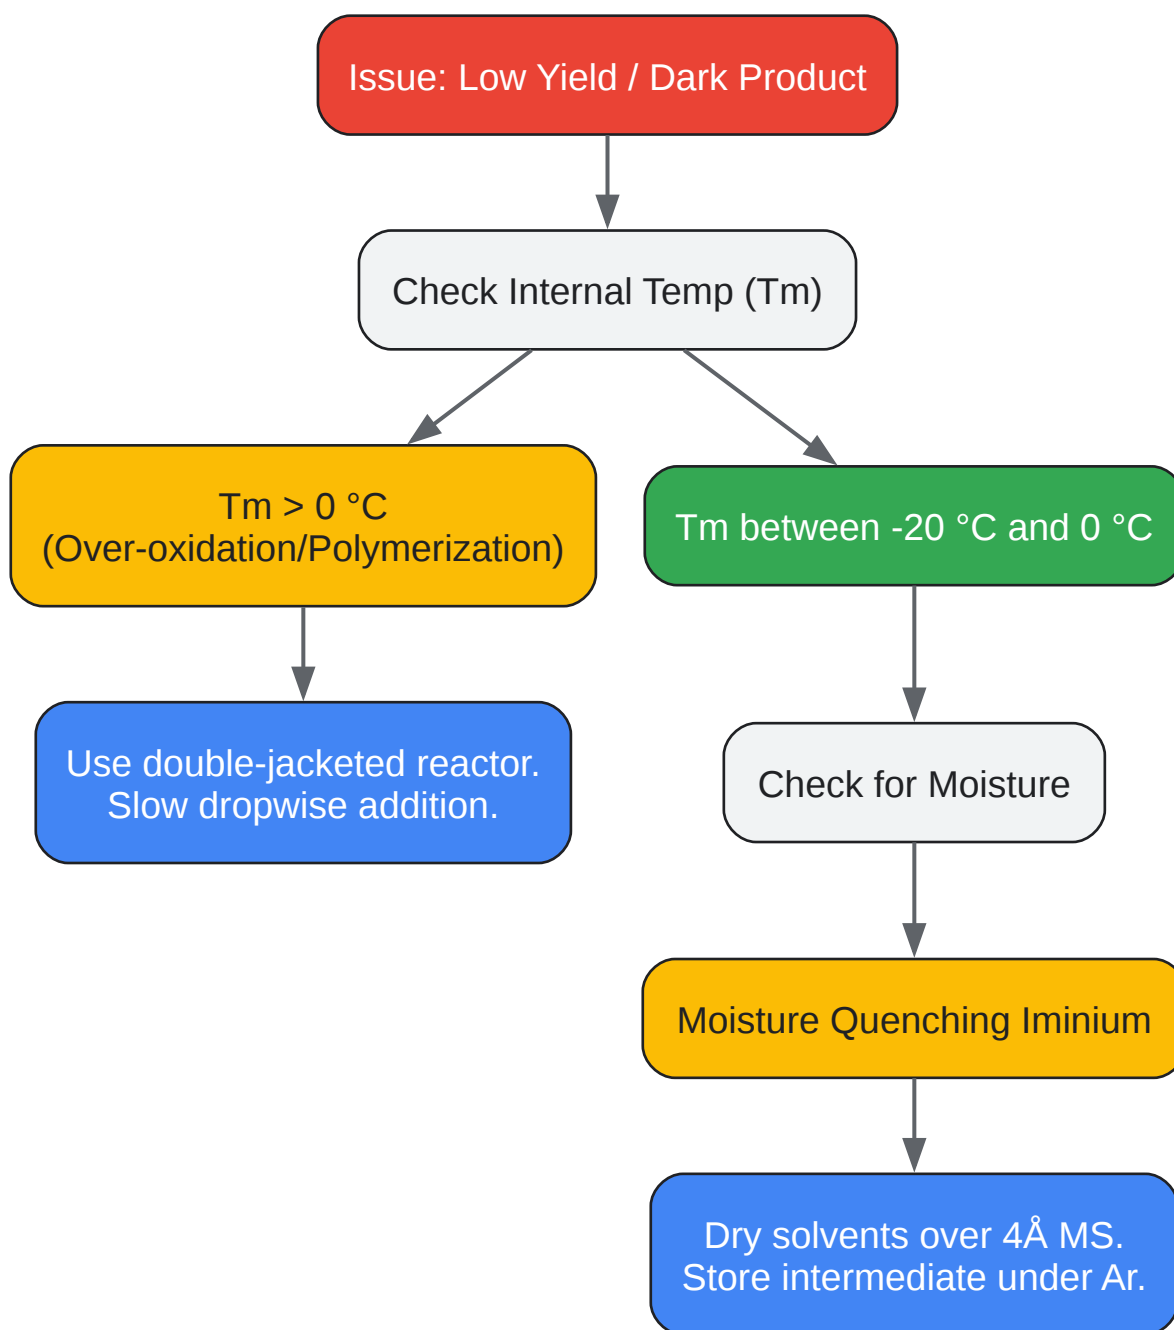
Issue: Low Yield / Dark Product

Check Internal Temp (Tm)

Tm > 0 °C
(Over-oxidation/Polymerization)

Use double-jacketed reactor.
Slow dropwise addition.

Tm between -20 °C and 0 °C

Check for Moisture

Moisture Quenching Iminium

Dry solvents over 4Å MS.
Store intermediate under Ar.